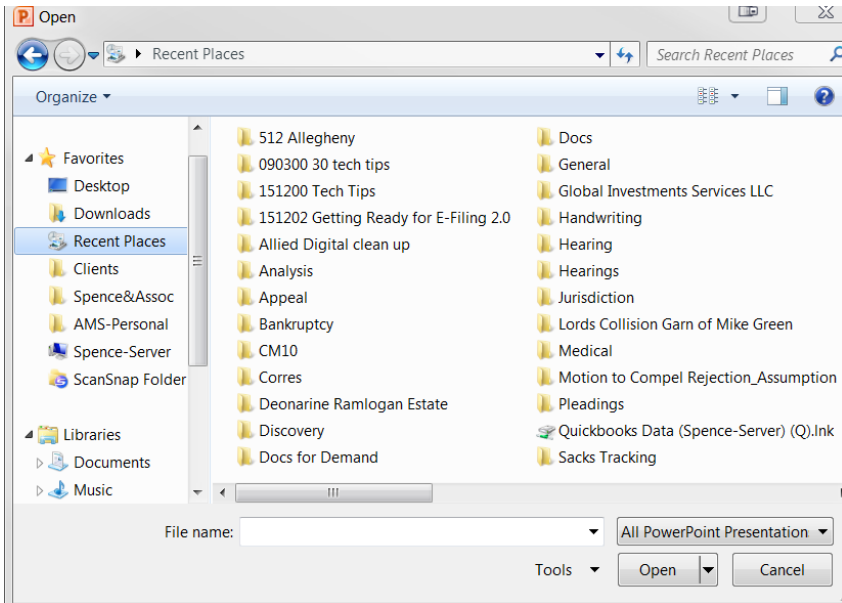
Open

Recent Places

Search Recent Places

Organize

Favorites
Desktop
Downloads
Recent Places
Clients
Spence&Assoc
AMS-Personal
Spence-Server
ScanSnap Folder

Libraries
Documents
Music

512 Allegheny
090300 30 tech tips
151200 Tech Tips
151202 Getting Ready for E-Filing 2.0
Allied Digital clean up
Analysis
Appeal
Bankruptcy
CM10
Corres
Deonarine Ramlogan Estate
Discovery
Docs for Demand

Docs
General
Global Investments Services LLC
Handwriting
Hearing
Hearings
Jurisdiction
Lords Collision Garn of Mike Green
Medical
Motion to Compel Rejection_Assumption
Pleadings
Quickbooks Data (Spence-Server) (Q).lnk
Sacks Tracking

File name:
All PowerPoint Presentation
Tools
Open
Cancel